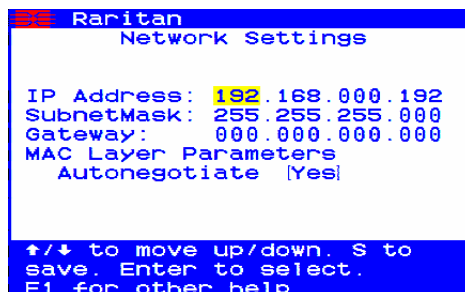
Raritan
Network Settings

IP Address: 192.168.000.192
SubnetMask: 255.255.255.000
Gateway: 000.000.000.000
MAC Layer Parameters
Autonegotiate [Yes]

↑/↓ to move up/down. S to save. Enter to select. F1 for other help